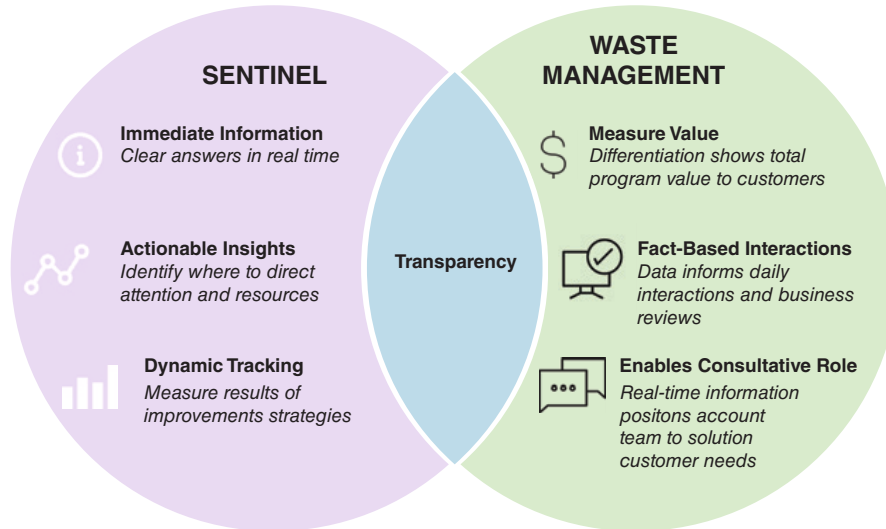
SENTINEL

Immediate Information
Clear answers in real time

Actionable Insights
Identify where to direct attention and resources

Dynamic Tracking
Measure results of improvements strategies

Transparency

WASTE MANAGEMENT

Measure Value
Differentiation shows total program value to customers

Fact-Based Interactions
Data informs daily interactions and business reviews

Enables Consultative Role
Real-time information positons account team to solution customer needs